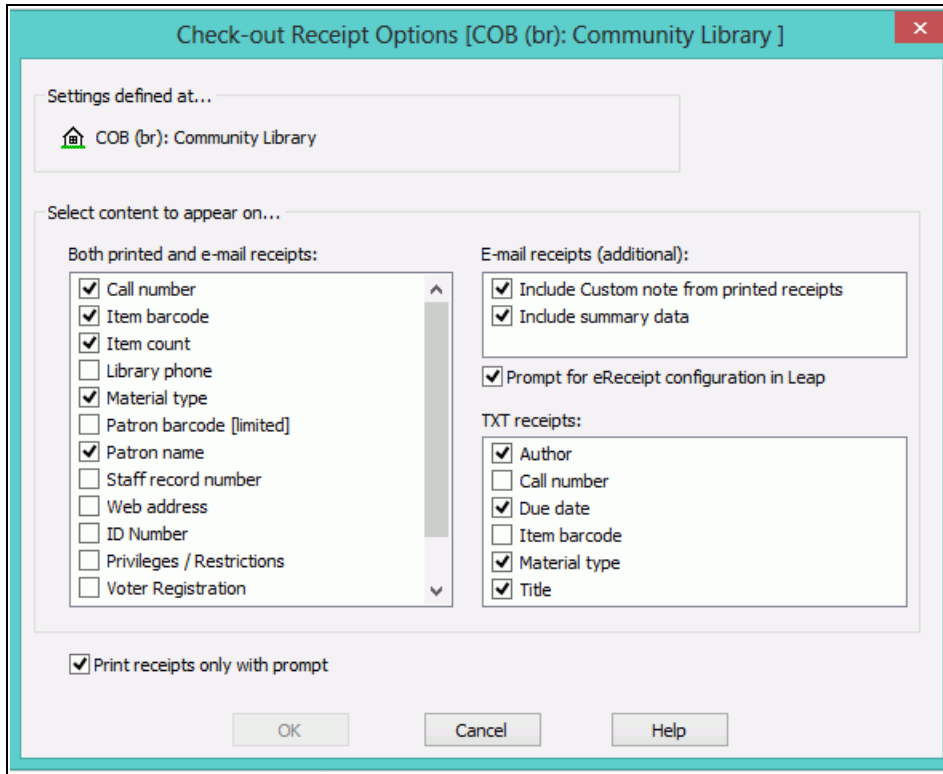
Check-out Receipt Options [COB (br): Community Library ]

Settings defined at...

COB (br): Community Library

Select content to appear on...

Both printed and e-mail receipts:

Call number
Item barcode
Item count
Library phone
Material type
Patron barcode [limited]
Patron name
Staff record number
Web address
ID Number
Privileges / Restrictions
Voter Registration

E-mail receipts (additional):

Include Custom note from printed receipts
Include summary data

Prompt for eReceipt configuration in Leap

TXT receipts:

Author
Call number
Due date
Item barcode
Material type
Title

Print receipts only with prompt

OK
Cancel
Help